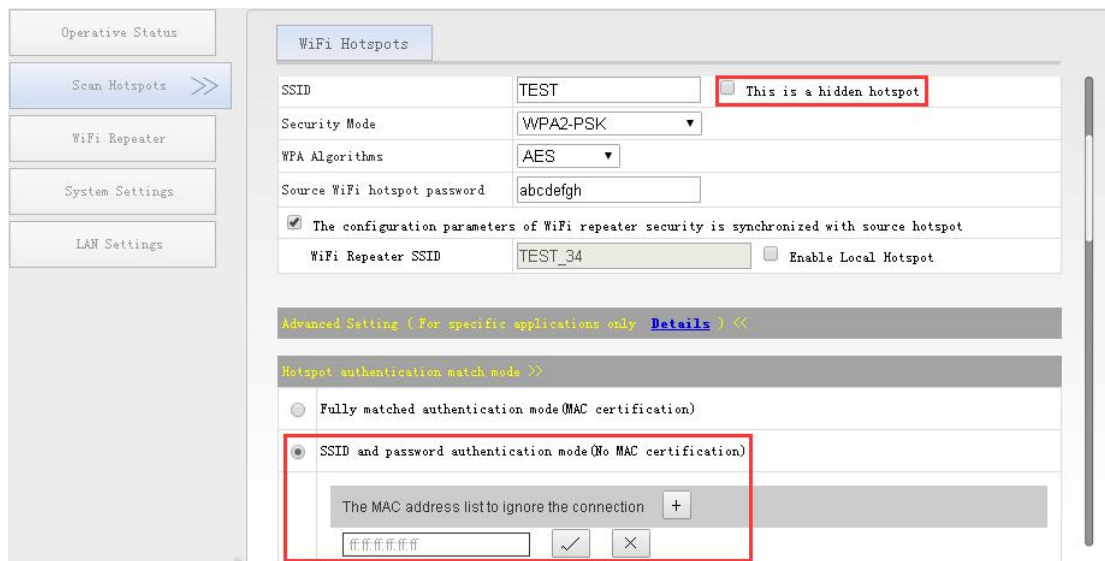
Operative Status

Scan Hotspots >>

WiFi Repeater

System Settings

LAN Settings

WiFi Hotspots

| SSID | TEST | This is a hidden hotspot |
|---|---|---|
| Security Mode | WPA2-PSK | |
| WPA Algorithms | AES | |
| Source WiFi hotspot password | abcdefgh | |

The configuration parameters of WiFi repeater security is synchronized with source hotspot

WiFi Repeater SSID TEST_34 Enable Local Hotspot

Advanced Setting ( For specific applications only Details ) <<

Hotspot authentication match mode >>

Fully matched authentication mode(MAC certification)

SSID and password authentication mode(No MAC certification)

The MAC address list to ignore the connection +

ff:ff:ff:ff:ff:ff